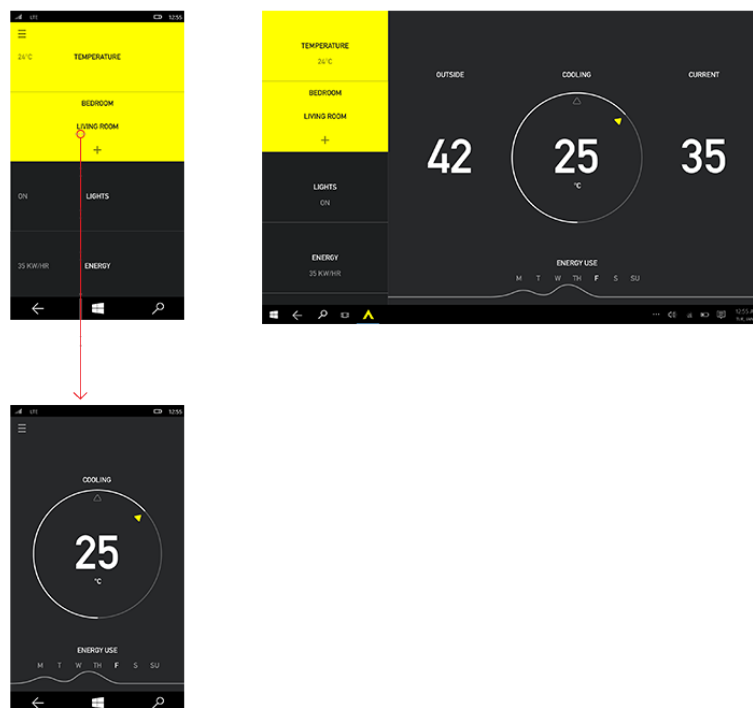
LTE 12:55

24°C TEMPERATURE

BEDROOM

LIVING ROOM

+

ON LIGHTS

35 KW/HR ENERGY

TEMPERATURE
24°C

BEDROOM

LIVING ROOM

+

LIGHTS
ON

ENERGY
35 KW/HR

OUTSIDE

COOLING

CURRENT

42

25
°C

35

ENERGY USE

M T W TH F S SU

12:55

LTE 12:55

COOLING

25
°C

ENERGY USE

M T W TH F S SU